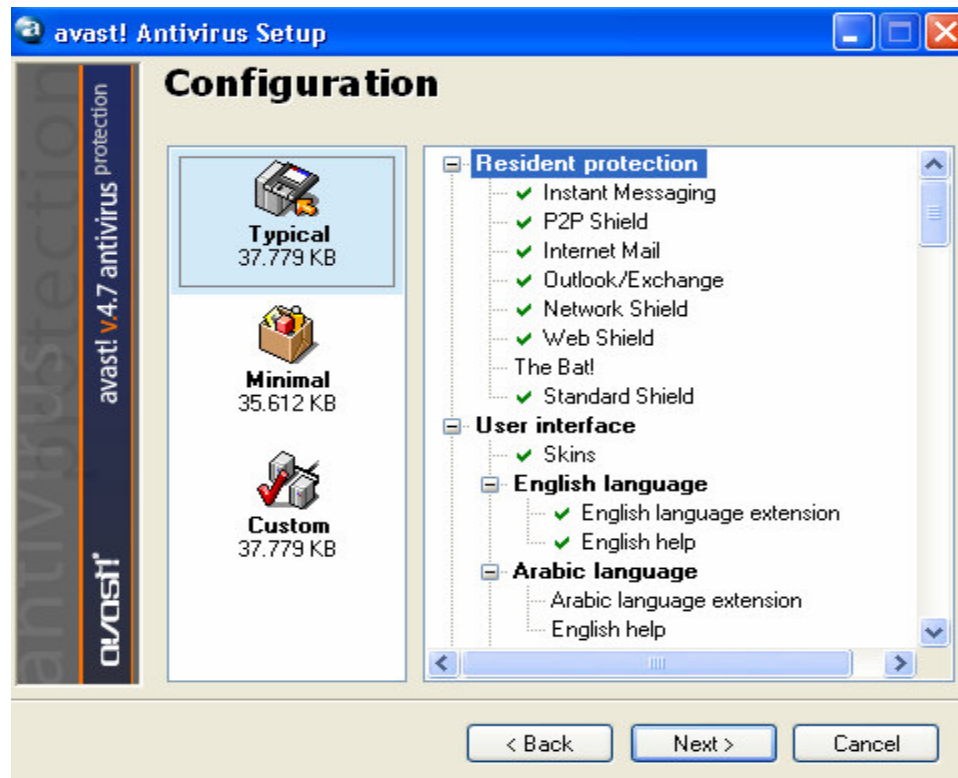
avast! Antivirus Setup

avast! v4.7 antivirus protection

antivirus protection

avast!

Configuration

Typical
37.779 KB

Minimal
35.612 KB

Custom
37.779 KB

Resident protection
Instant Messaging
P2P Shield
Internet Mail
Outlook/Exchange
Network Shield
Web Shield
The Bat!
Standard Shield
User interface
Skins
English language
English language extension
English help
Arabic language
Arabic language extension
English help

< Back
Next >
Cancel